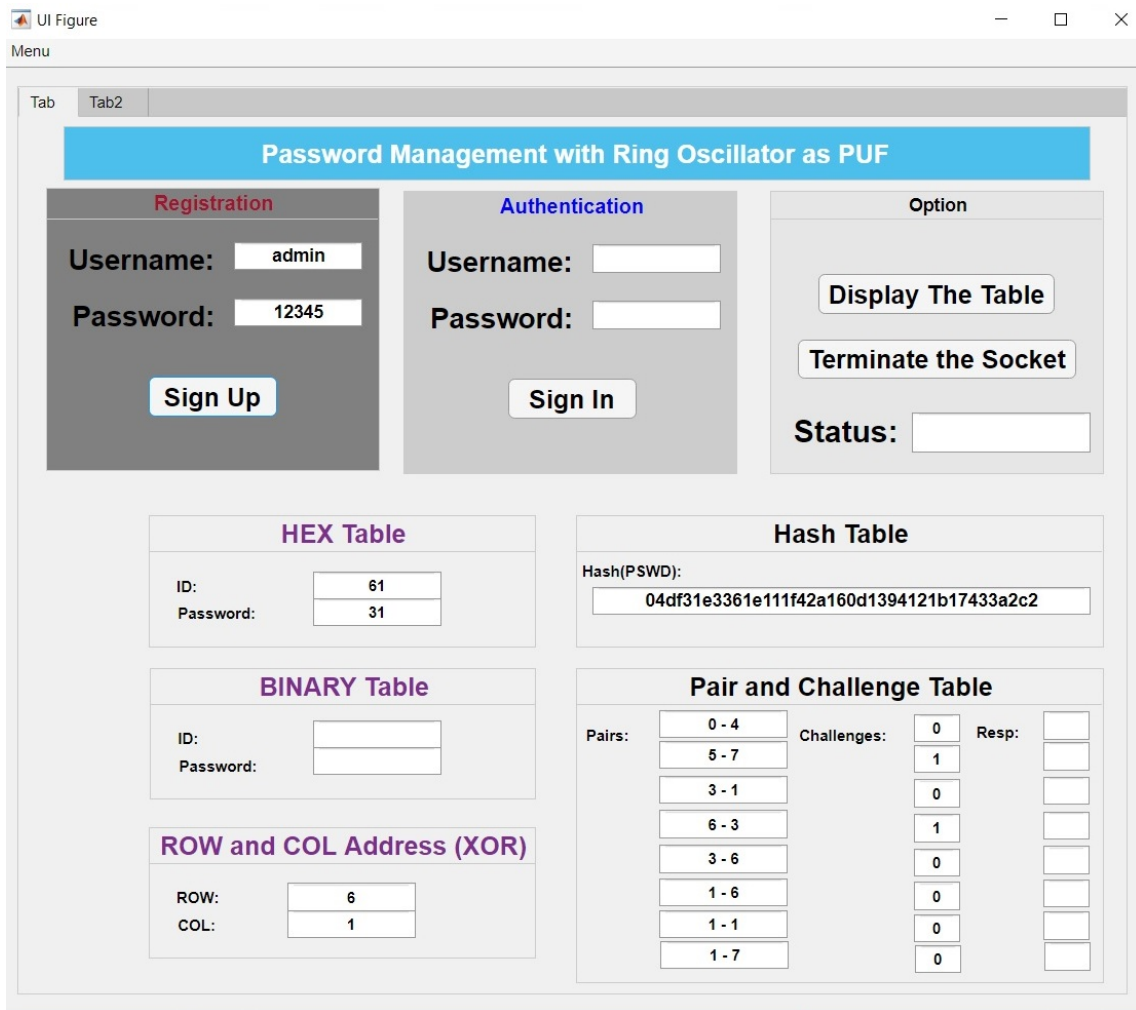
UI Figure

Menu

Tab Tab2

Password Management with Ring Oscillator as PUF

Registration

Username: admin

Password: 12345

Sign Up

Authentication

Username:

Password:

Sign In

Option

Display The Table

Terminate the Socket

Status:

HEX Table

ID: 61

Password: 31

Hash Table

Hash(PSWD):

04df31e3361e111f42a160d1394121b17433a2c2

BINARY Table

ID:

Password:

Pair and Challenge Table

Pairs: Challenges: Resp:

| Pairs | Challenges |
|---|---|
| 0 - 4 | 0 |
| 5 - 7 | 1 |
| 3 - 1 | 0 |
| 6 - 3 | 1 |
| 3 - 6 | 0 |
| 1 - 6 | 0 |
| 1 - 1 | 0 |
| 1 - 7 | 0 |

ROW and COL Address (XOR)

ROW: 6

COL: 1